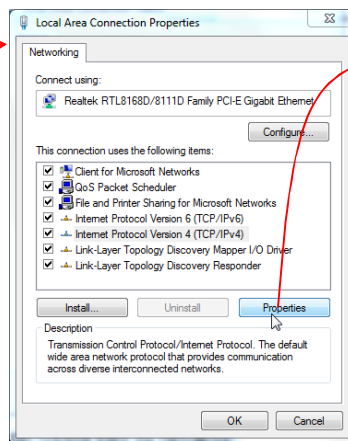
Local Area Connection Properties

Networking

Connect using:

Realtek RTL8168D/8111D Family PCI-E Gigabit Ethernet

Configure...

This connection uses the following items:

Client for Microsoft Networks
QoS Packet Scheduler
File and Printer Sharing for Microsoft Networks
Internet Protocol Version 6 (TCP/IPv6)
Internet Protocol Version 4 (TCP/IPv4)
Link-Layer Topology Discovery Mapper I/O Driver
Link-Layer Topology Discovery Responder

Install...
Uninstall
Properties

Description
Transmission Control Protocol/Internet Protocol. The default wide area network protocol that provides communication across diverse interconnected networks.

OK
Cancel